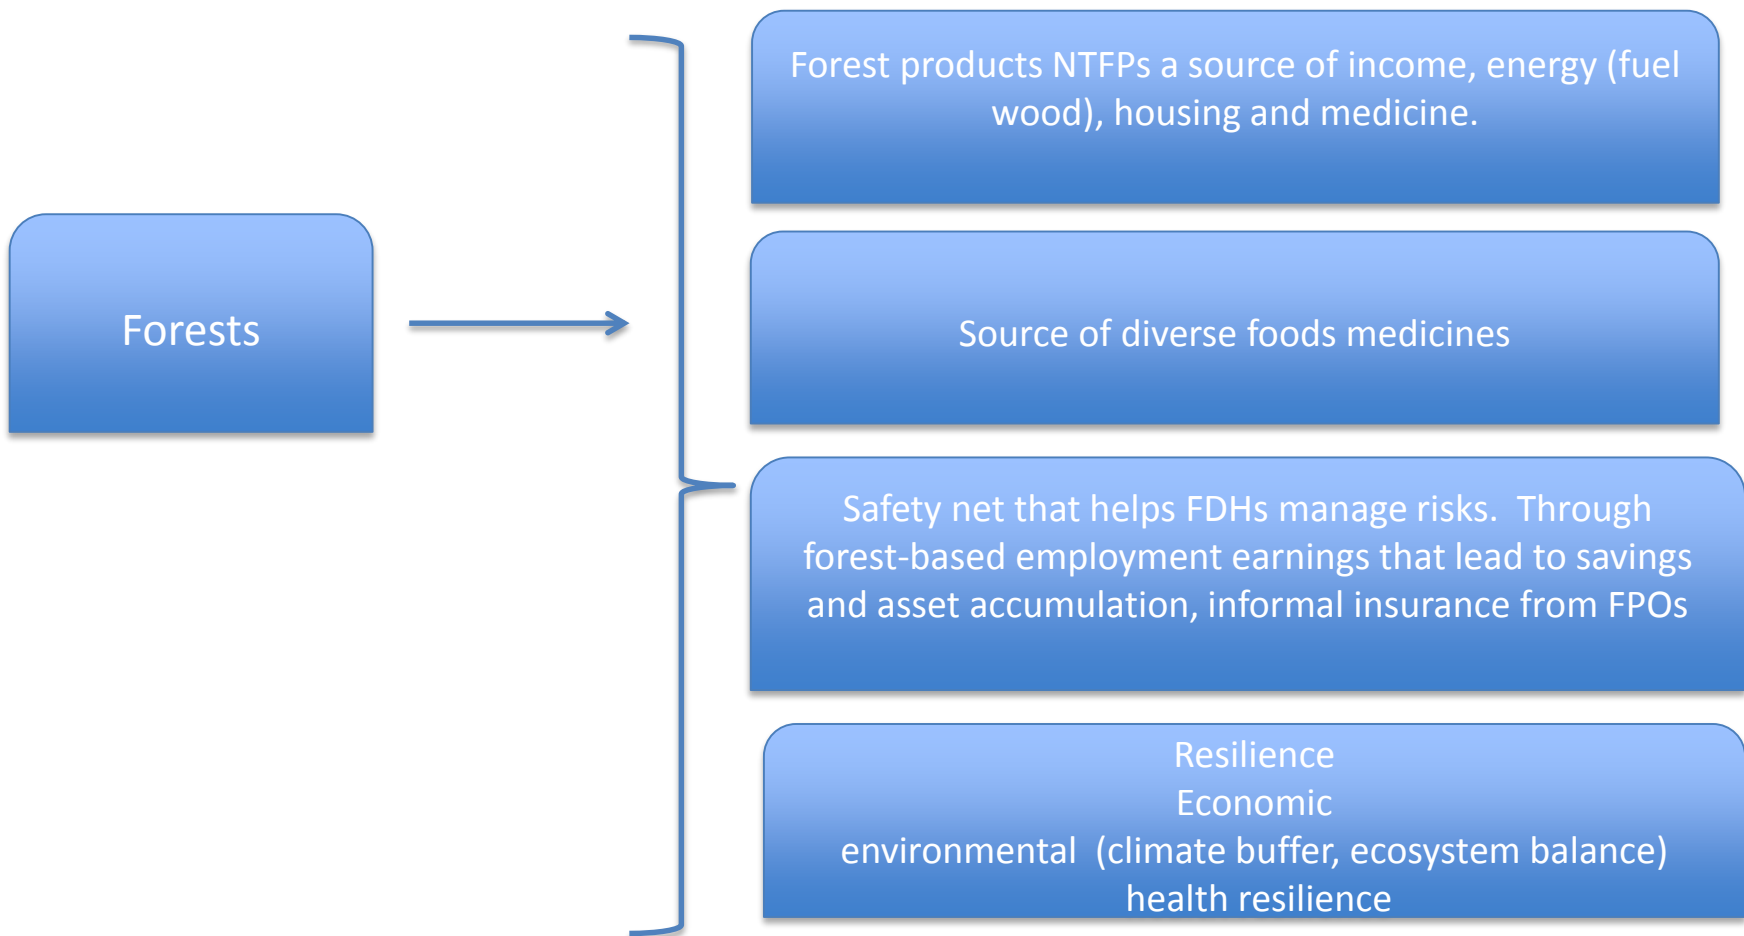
Forests

Forest products NTFPs a source of income, energy (fuel wood), housing and medicine.

Source of diverse foods medicines

Safety net that helps FDHs manage risks. Through forest-based employment earnings that lead to savings and asset accumulation, informal insurance from FPOs

Resilience
Economic
environmental (climate buffer, ecosystem balance)
health resilience